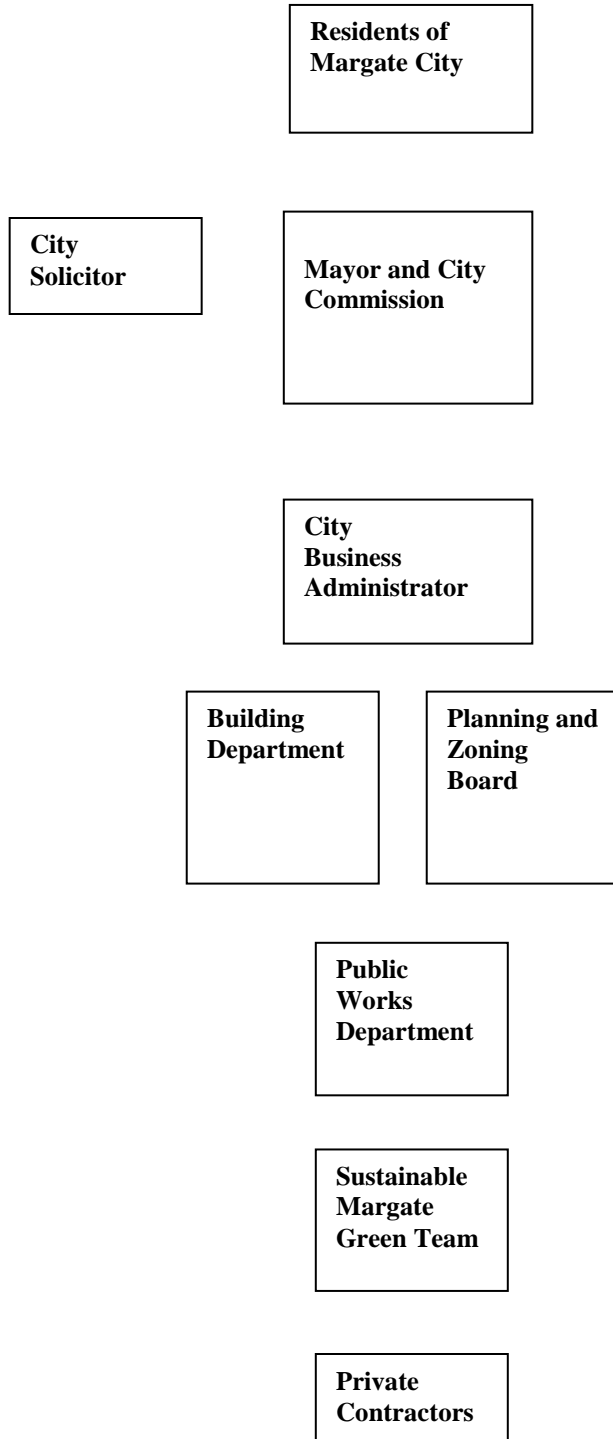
Residents of Margate City

City Solicitor

Mayor and City Commission

City Business Administrator

Building Department

Planning and Zoning Board

Public Works Department

Sustainable Margate Green Team

Private Contractors